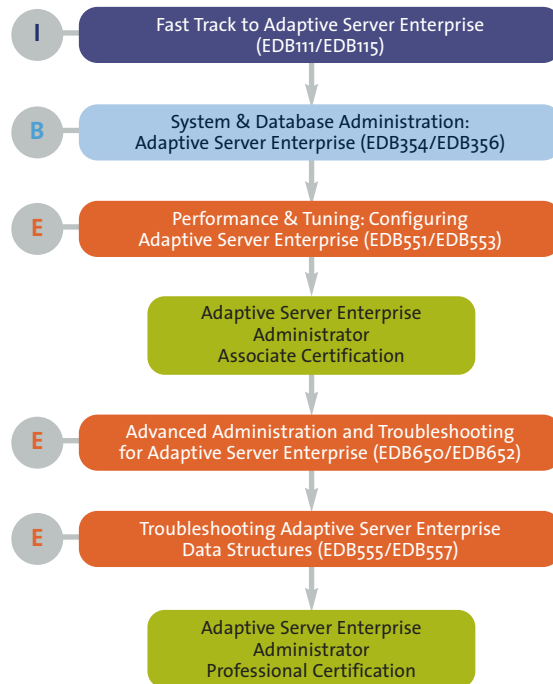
I

Fast Track to Adaptive Server Enterprise (EDB111/EDB115)

B

System & Database Administration: Adaptive Server Enterprise (EDB354/EDB356)

E

Performance & Tuning: Configuring Adaptive Server Enterprise (EDB551/EDB553)

Adaptive Server Enterprise Administrator Associate Certification

E

Advanced Administration and Troubleshooting for Adaptive Server Enterprise (EDB650/EDB652)

E

Troubleshooting Adaptive Server Enterprise Data Structures (EDB555/EDB557)

Adaptive Server Enterprise Administrator Professional Certification